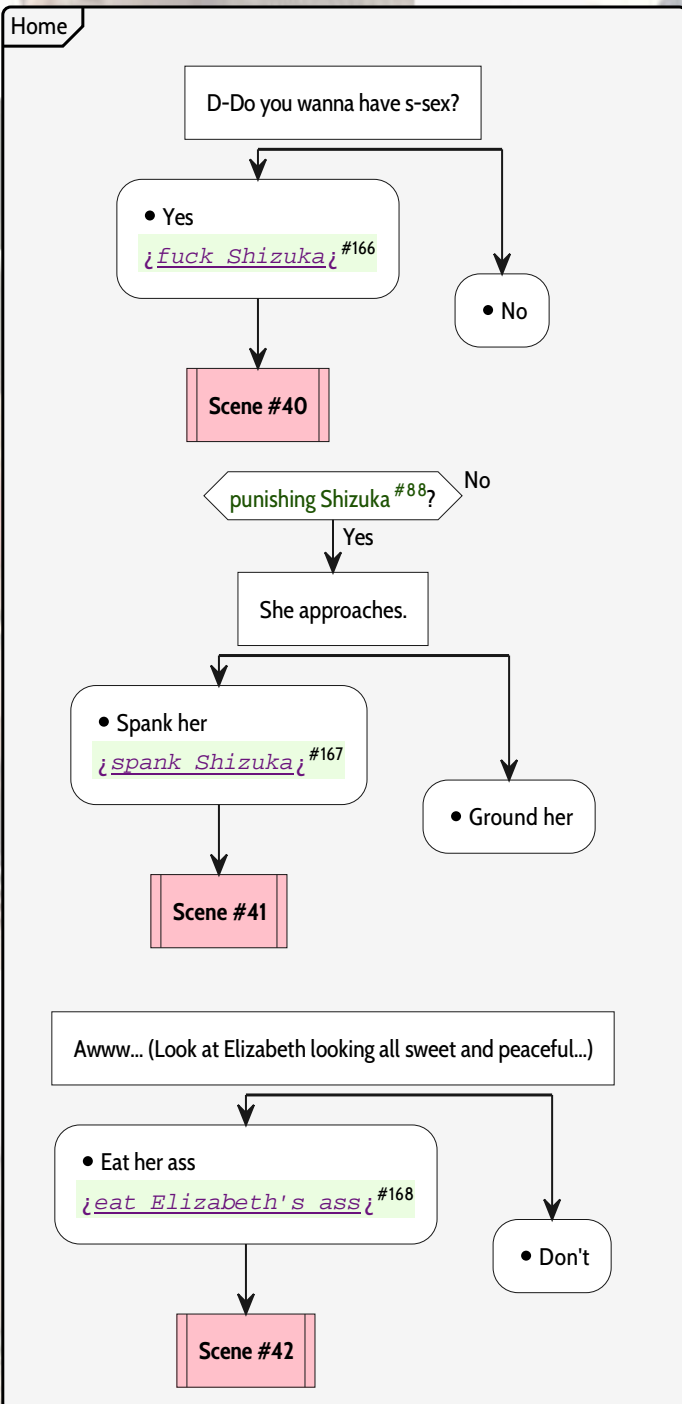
Home

D-Do you wanna have s-sex?

• Yes
¿fuck Shizuka¿ #166

• No

Scene #40

punishing Shizuka #88?
No
Yes

She approaches.

• Spank her
¿spank Shizuka¿ #167

• Ground her

Scene #41

Awww... (Look at Elizabeth looking all sweet and peaceful...)

• Eat her ass
¿eat Elizabeth's ass¿ #168

• Don't

Scene #42